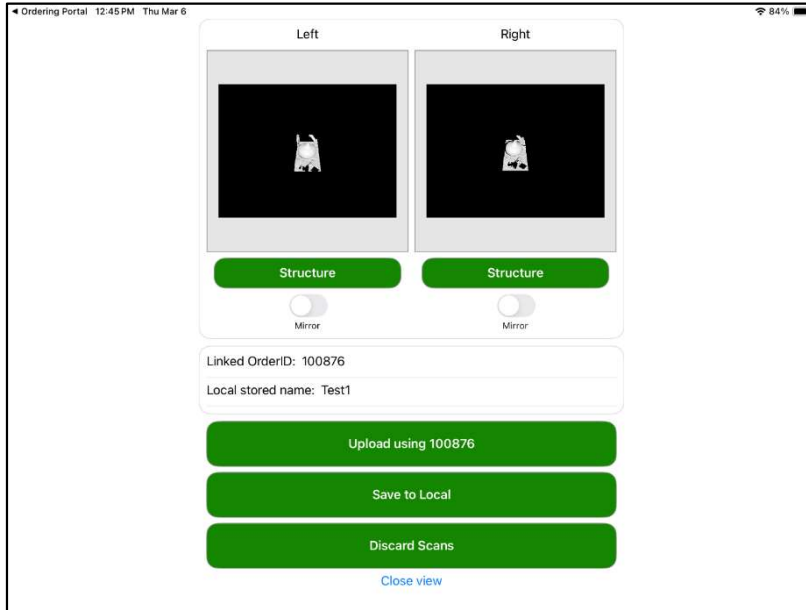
◄ Ordering Portal 12:45 PM Thu Mar 6

84%

Left

Right

Structure

Structure

Mirror

Mirror

Linked OrderID: 100876

Local stored name: Test1

Upload using 100876

Save to Local

Discard Scans

Close view